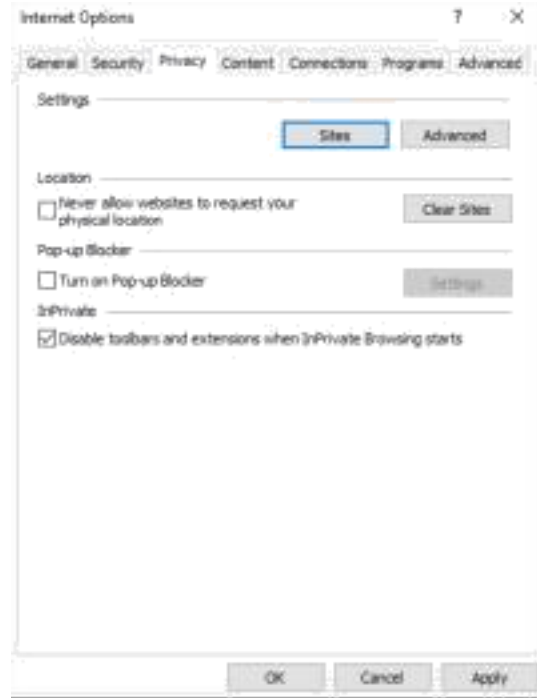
Internet Options

?

X

General

Security

Privacy

Content

Connections

Programs

Advanced

Settings

Sites

Advanced

Location

Never allow websites to request your physical location

Clear Sites

Pop-up Blocker

Turn on Pop-up Blocker

Settings

InPrivate

Disable toolbars and extensions when InPrivate Browsing starts

OK

Cancel

Apply